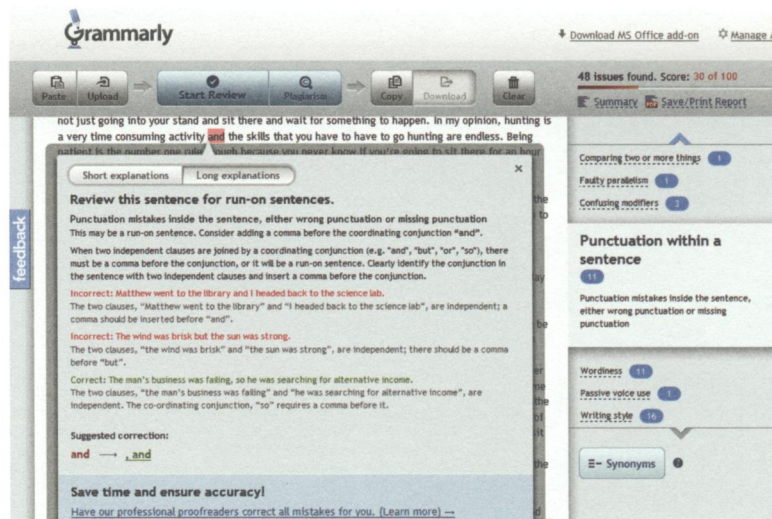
Grammarly

Download MS Office add-on
Manage

Paste
Upload
Start Review
Plagiarism
Copy
Download
Clear

48 issues found. Score: 30 of 100
Summary
Save/Print Report

not just going into your stand and sit there and wait for something to happen. In my opinion, hunting is a very time consuming activity and the skills that you have to have to go hunting are endless. Being patient is the number one rule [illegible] because you never know if you're going to sit there for an hour

Short explanations
Long explanations
×

Review this sentence for run-on sentences.

Punctuation mistakes inside the sentence, either wrong punctuation or missing punctuation
This may be a run-on sentence. Consider adding a comma before the coordinating conjunction "and".

When two independent clauses are joined by a coordinating conjunction (e.g. "and", "but", "or", "so"), there must be a comma before the conjunction, or it will be a run-on sentence. Clearly identify the conjunction in the sentence with two independent clauses and insert a comma before the conjunction.

Incorrect: Matthew went to the library and I headed back to the science lab.
The two clauses, "Matthew went to the library" and "I headed back to the science lab", are independent; a comma should be inserted before "and".

Incorrect: The wind was brisk but the sun was strong.
The two clauses, "the wind was brisk" and "the sun was strong", are independent; there should be a comma before "but".

Correct: The man's business was failing, so he was searching for alternative income.
The two clauses, "the man's business was failing" and "he was searching for alternative income", are independent. The co-ordinating conjunction, "so" requires a comma before it.

Suggested correction:
and ⟶ , and

Save time and ensure accuracy!
Have our professional proofreaders correct all mistakes for you. (Learn more) →

feedback

Comparing two or more things 1
Faulty parallelism 1
Confusing modifiers 2

Punctuation within a sentence
11
Punctuation mistakes inside the sentence, either wrong punctuation or missing punctuation

Wordiness 11
Passive voice use 1
Writing style 16

Synonyms